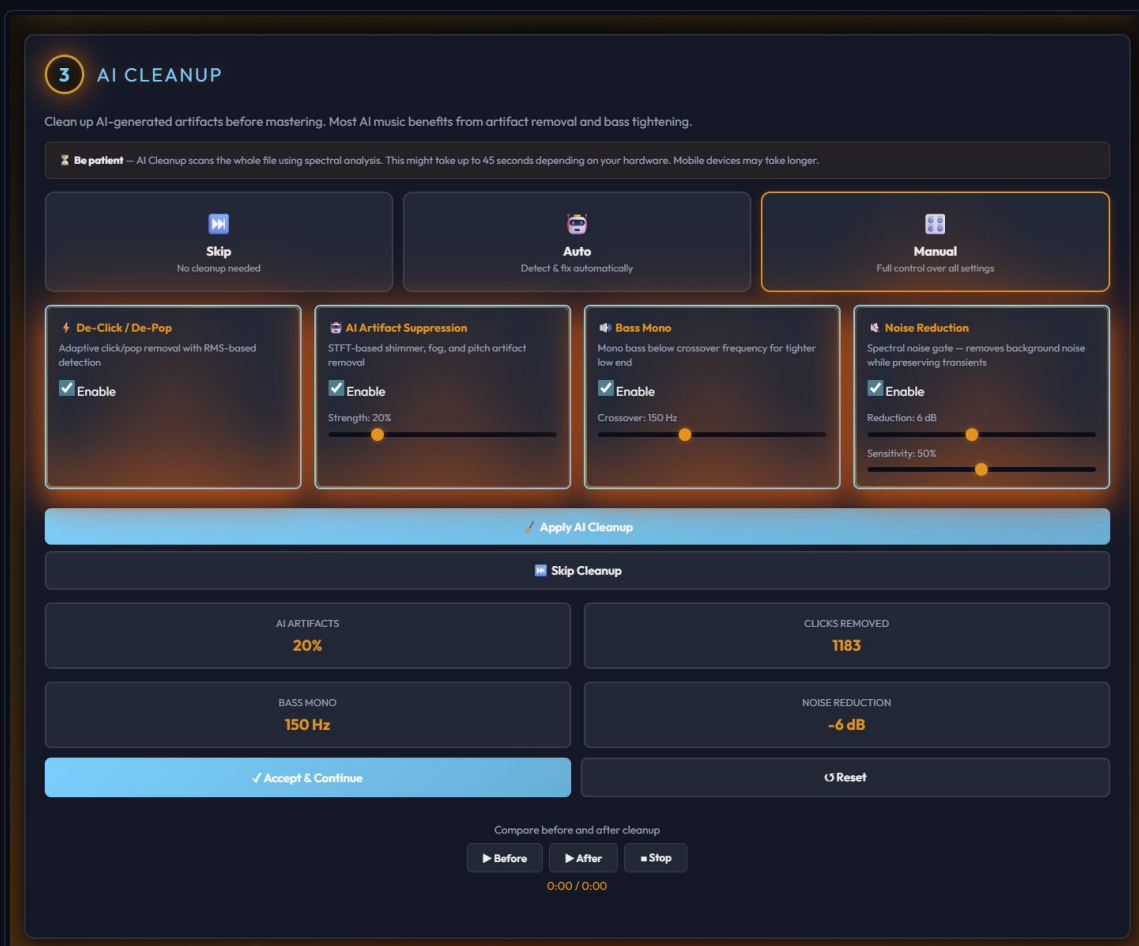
3 AI CLEANUP

Clean up AI-generated artifacts before mastering. Most AI music benefits from artifact removal and bass tightening.

⌛ **Be patient** — AI Cleanup scans the whole file using spectral analysis. This might take up to 45 seconds depending on your hardware. Mobile devices may take longer.

⏭ Skip
No cleanup needed

Auto
Detect & fix automatically

Manual
Full control over all settings

De-Click / De-Pop
Adaptive click/pop removal with RMS-based detection
Enable

AI Artifact Suppression
STFT-based shimmer, fog, and pitch artifact removal
Enable
Strength: 20%

Bass Mono
Mono bass below crossover frequency for tighter low end
Enable
Crossover: 150 Hz

Noise Reduction
Spectral noise gate — removes background noise while preserving transients
Enable
Reduction: 6 dB
Sensitivity: 50%

Apply AI Cleanup

⏭ Skip Cleanup

AI ARTIFACTS
20%

CLICKS REMOVED
1183

BASS MONO
150 Hz

NOISE REDUCTION
-6 dB

✓ Accept & Continue

↺ Reset

Compare before and after cleanup
▶ Before ▶ After ■ Stop
0:00 / 0:00